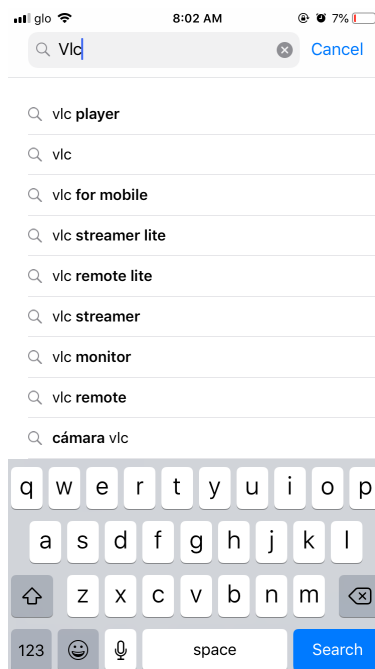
glo 8:02 AM 7%

Vlc

Cancel

vlc player

vlc

vlc for mobile

vlc streamer lite

vlc remote lite

vlc streamer

vlc monitor

vlc remote

cámara vlc

q w e r t y u i o p

a s d f g h j k l

z x c v b n m

123 space Search